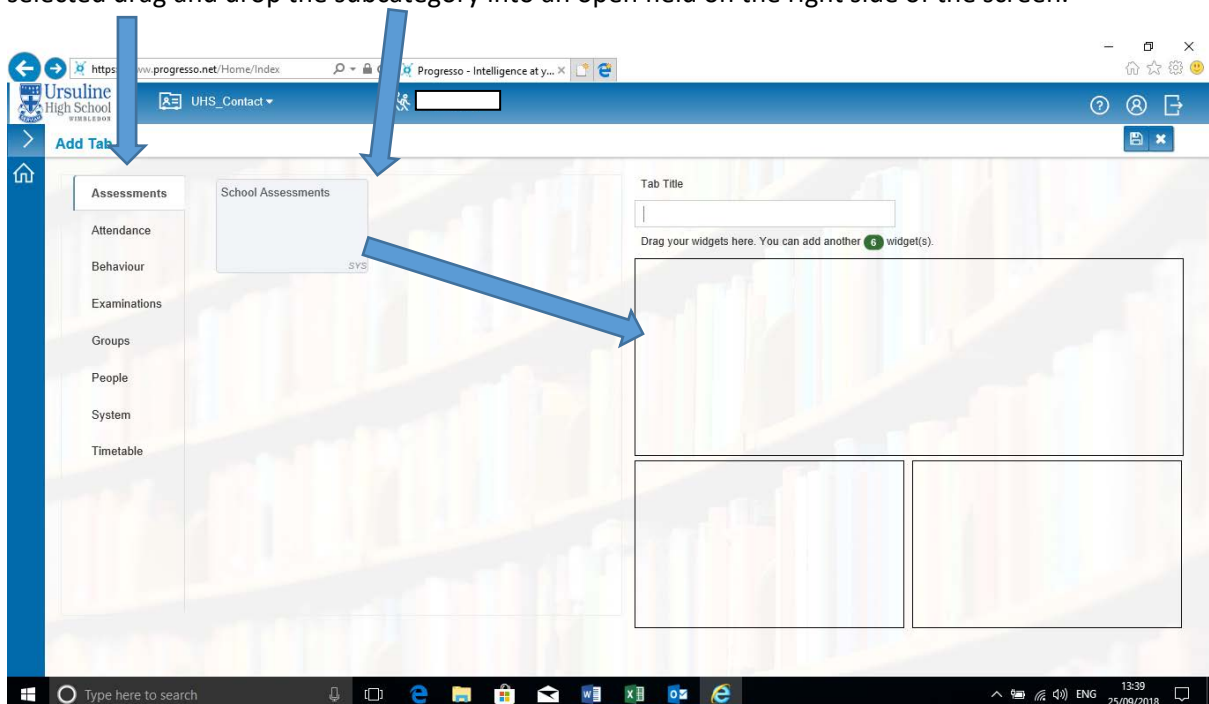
selected drag and drop the subcategory into an open field on the right side of the screen.

https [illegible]ww.progresso.net/Home/Index

Progresso - Intelligence at y... ×

Ursuline High School WIMBLEDON

UHS_Contact ▾

Add Tab

Assessments

Attendance

Behaviour

Examinations

Groups

People

System

Timetable

School Assessments

SYS

Tab Title

Drag your widgets here. You can add another 6 widget(s).

Type here to search

ENG 13:39 25/09/2018